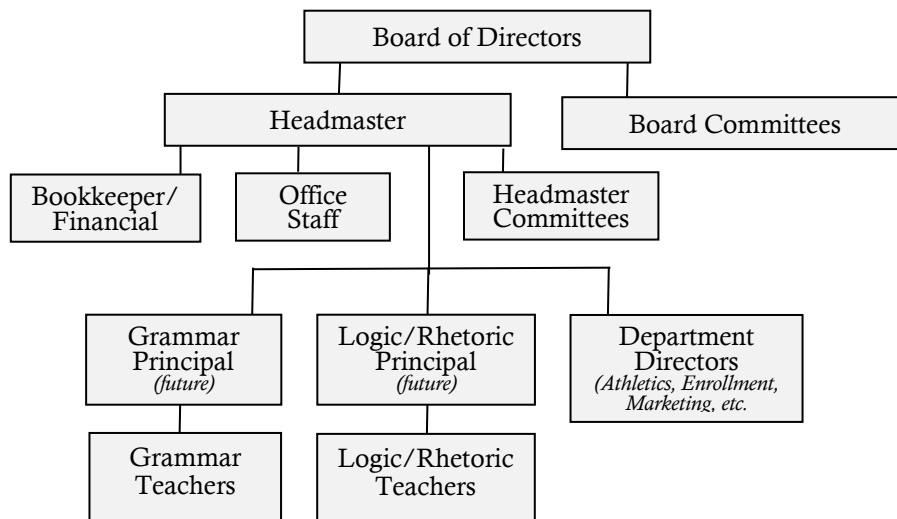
Board of Directors

Headmaster

Board Committees

Bookkeeper/ Financial

Office Staff

Headmaster Committees

Grammar Principal
*(future)*

Logic/Rhetoric Principal
*(future)*

Department Directors
*(Athletics, Enrollment, Marketing, etc.*

Grammar Teachers

Logic/Rhetoric Teachers